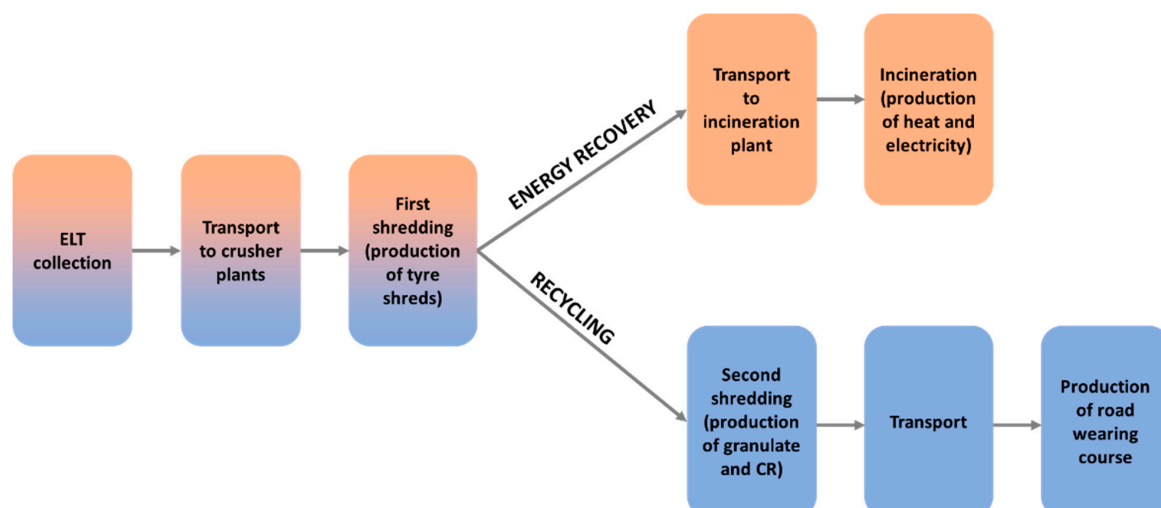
ELT collection

Transport to crusher plants

First shredding (production of tyre shreds)

ENERGY RECOVERY

Transport to incineration plant

Incineration (production of heat and electricity)

RECYCLING

Second shredding (production of granulate and CR)

Transport

Production of road wearing course